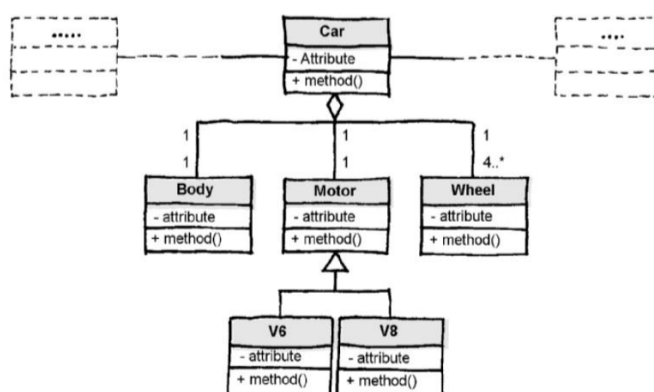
.....

Car
- Attribute
+ method()

....

1
1

1
1

1
4..*

Body
- attribute
+ method()

Motor
- attribute
+ method()

Wheel
- attribute
+ method()

V6
- attribute
+ method()

V8
- attribute
+ method()